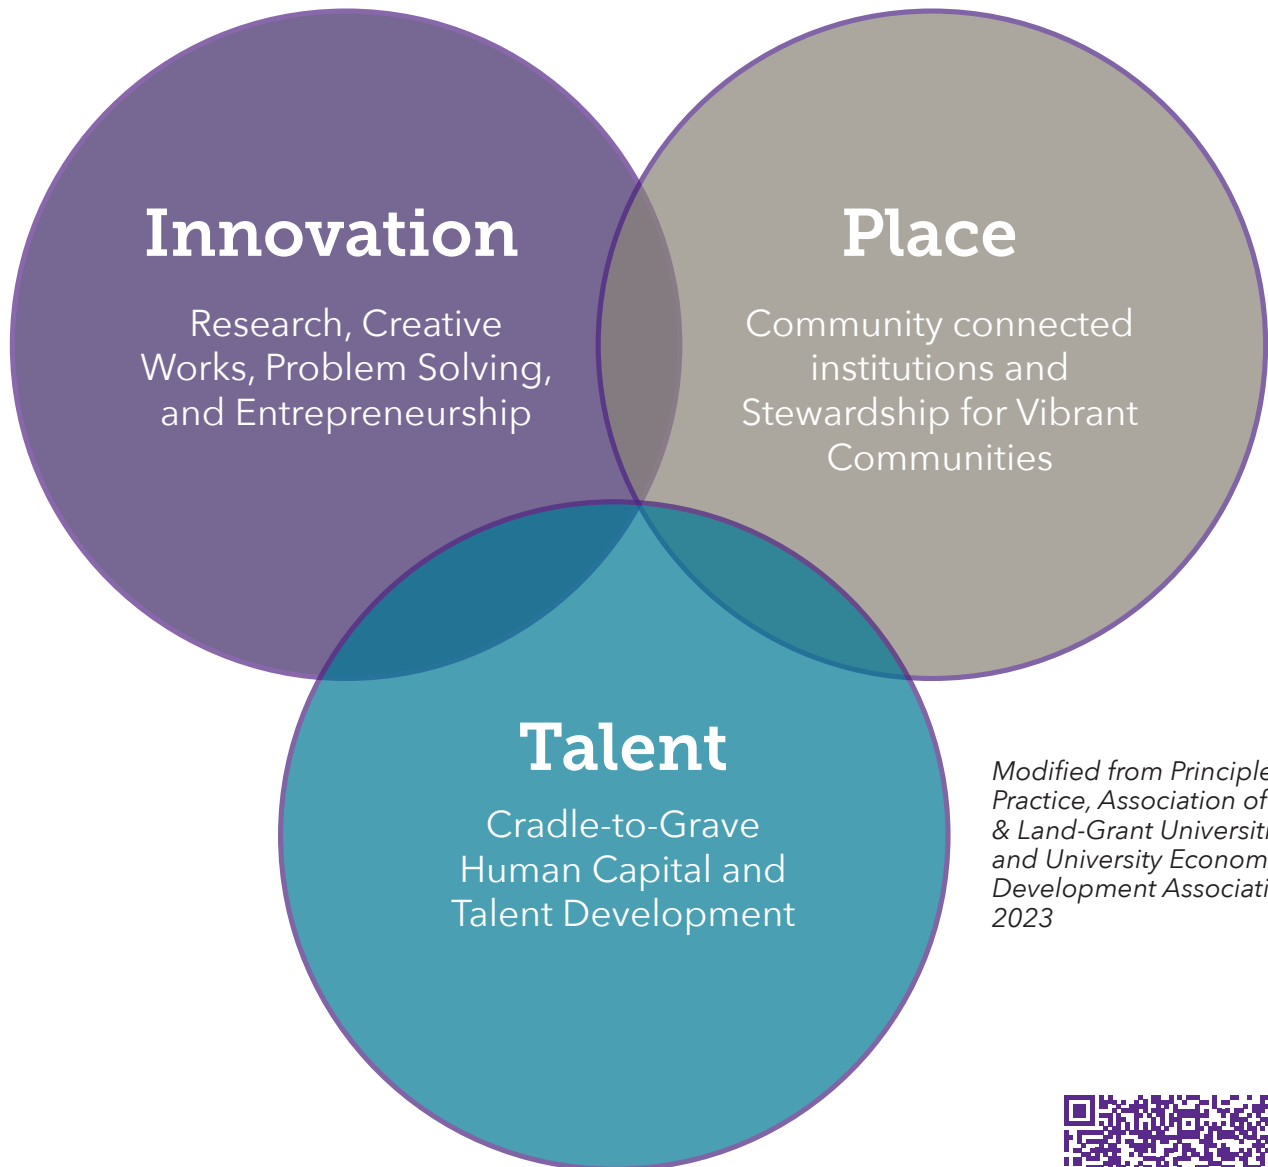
Innovation

Research, Creative Works, Problem Solving, and Entrepreneurship

Place

Community connected institutions and Stewardship for Vibrant Communities

Talent

Cradle-to-Grave Human Capital and Talent Development

Modified from Principle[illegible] Practice, Association of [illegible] & Land-Grant Universit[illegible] and University Econom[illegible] Development Associati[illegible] 2023